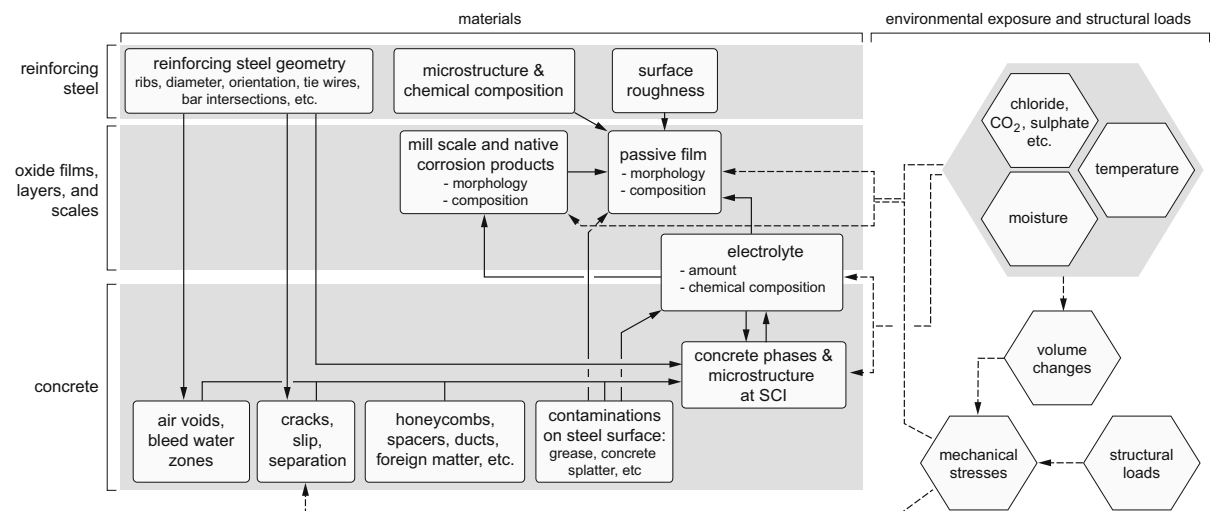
materials

environmental exposure and structural loads

reinforcing steel

oxide films, layers, and scales

concrete

reinforcing steel geometry
ribs, diameter, orientation, tie wires, bar intersections, etc.

microstructure & chemical composition

surface roughness

mill scale and native corrosion products
- morphology
- composition

passive film
- morphology
- composition

electrolyte
- amount
- chemical composition

concrete phases & microstructure at SCI

air voids, bleed water zones

cracks, slip, separation

honeycombs, spacers, ducts, foreign matter, etc.

contaminations on steel surface: grease, concrete splatter, etc

chloride, $CO_2$, sulphate etc.

temperature

moisture

volume changes

mechanical stresses

structural loads